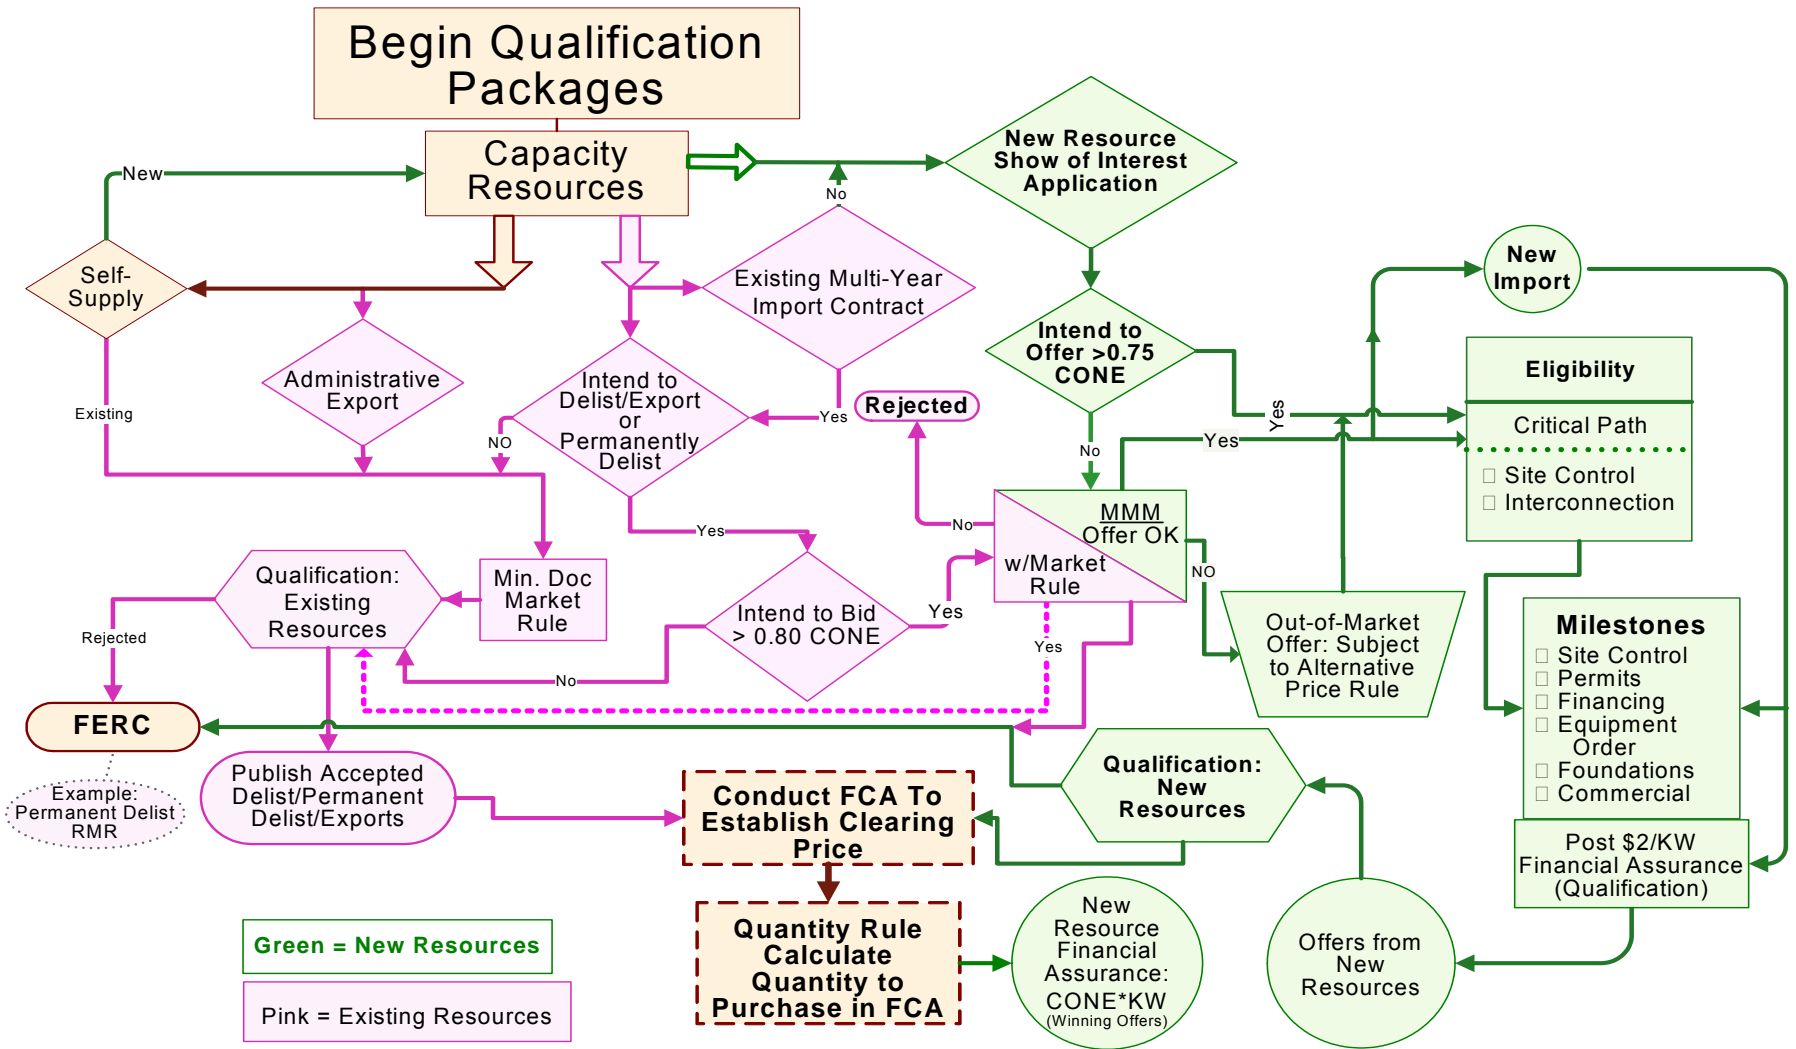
Begin Qualification Packages

Capacity Resources

New

Self-Supply

Existing

Administrative Export

Existing Multi-Year Import Contract

No

Yes

Intend to Delist/Export or Permanently Delist

NO

Yes

New Resource Show of Interest Application

Intend to Offer >0.75 CONE

Yes

No

Yes

Rejected

MMM Offer OK

w/Market Rule

No

NO

Yes

New Import

Eligibility

Critical Path

Site Control
Interconnection

Min. Doc Market Rule

Qualification: Existing Resources

Rejected

Intend to Bid > 0.80 CONE

Yes

No

Out-of-Market Offer: Subject to Alternative Price Rule

Milestones

Site Control
Permits
Financing
Equipment Order
Foundations
Commercial

FERC

Example: Permanent Delist RMR

Publish Accepted Delist/Permanent Delist/Exports

Conduct FCA To Establish Clearing Price

Qualification: New Resources

Post $2/KW Financial Assurance (Qualification)

Quantity Rule Calculate Quantity to Purchase in FCA

New Resource Financial Assurance: CONE*KW (Winning Offers)

Offers from New Resources

Green = New Resources

Pink = Existing Resources